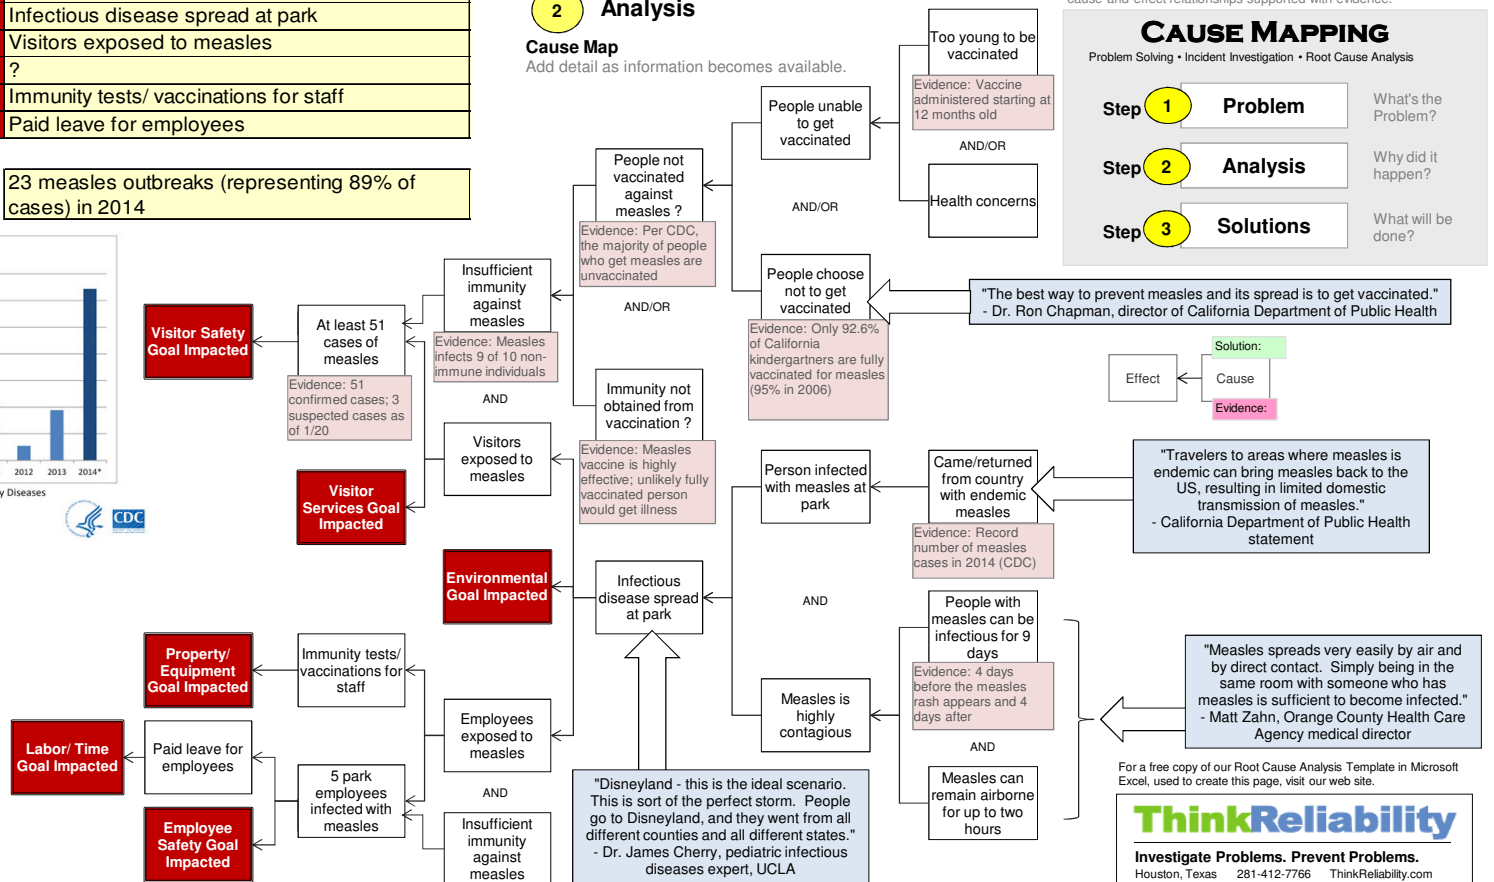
Infectious disease spread at park
Visitors exposed to measles
?
Immunity tests/ vaccinations for staff
Paid leave for employees

23 measles outbreaks (representing 89% of cases) in 2014

2012 2013 2014*
y Diseases
CDC

2 Analysis
Cause Map
Add detail as information becomes available.

CAUSE MAPPING
Problem Solving • Incident Investigation • Root Cause Analysis
Step 1 Problem What's the Problem?
Step 2 Analysis Why did it happen?
Step 3 Solutions What will be done?

Visitor Safety Goal Impacted
Visitor Services Goal Impacted
Environmental Goal Impacted
Property/ Equipment Goal Impacted
Labor/ Time Goal Impacted
Employee Safety Goal Impacted

At least 51 cases of measles
Evidence: 51 confirmed cases; 3 suspected cases as of 1/20

Insufficient immunity against measles
Evidence: Measles infects 9 of 10 non-immune individuals
AND
Visitors exposed to measles

People not vaccinated against measles ?
Evidence: Per CDC, the majority of people who get measles are unvaccinated
AND/OR
Immunity not obtained from vaccination ?
Evidence: Measles vaccine is highly effective; unlikely fully vaccinated person would get illness

People unable to get vaccinated
AND/OR
People choose not to get vaccinated
Evidence: Only 92.6% of California kindergartners are fully vaccinated for measles (95% in 2006)

Too young to be vaccinated
Evidence: Vaccine administered starting at 12 months old
AND/OR
Health concerns

"The best way to prevent measles and its spread is to get vaccinated."
- Dr. Ron Chapman, director of California Department of Public Health

Solution:
Effect
Cause
Evidence:

Person infected with measles at park
Came/returned from country with endemic measles
Evidence: Record number of measles cases in 2014 (CDC)

"Travelers to areas where measles is endemic can bring measles back to the US, resulting in limited domestic transmission of measles."
- California Department of Public Health statement

Infectious disease spread at park
AND
Measles is highly contagious
People with measles can be infectious for 9 days
Evidence: 4 days before the measles rash appears and 4 days after
AND
Measles can remain airborne for up to two hours

"Measles spreads very easily by air and by direct contact. Simply being in the same room with someone who has measles is sufficient to become infected."
- Matt Zahn, Orange County Health Care Agency medical director

Immunity tests/ vaccinations for staff
Paid leave for employees
5 park employees infected with measles
Employees exposed to measles
AND
Insufficient immunity against measles

"Disneyland - this is the ideal scenario. This is sort of the perfect storm. People go to Disneyland, and they went from all different counties and all different states."
- Dr. James Cherry, pediatric infectious diseases expert, UCLA

For a free copy of our Root Cause Analysis Template in Microsoft Excel, used to create this page, visit our web site.
ThinkReliability
Investigate Problems. Prevent Problems.
Houston, Texas 281-412-7766 ThinkReliability.com